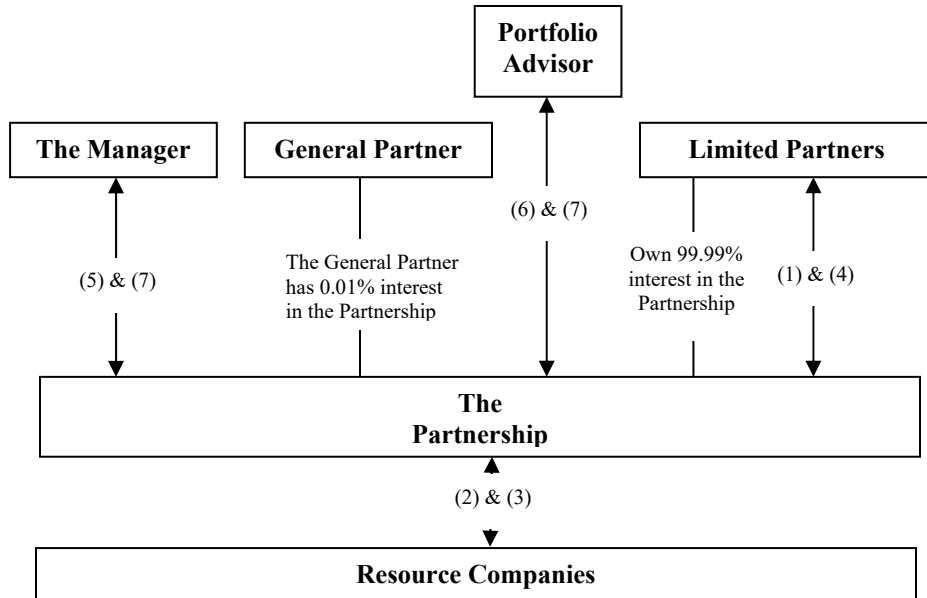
Portfolio Advisor

The Manager

General Partner

Limited Partners

(6) & (7)

(5) & (7)

The General Partner has 0.01% interest in the Partnership

Own 99.99% interest in the Partnership

(1) & (4)

The Partnership

(2) & (3)

Resource Companies